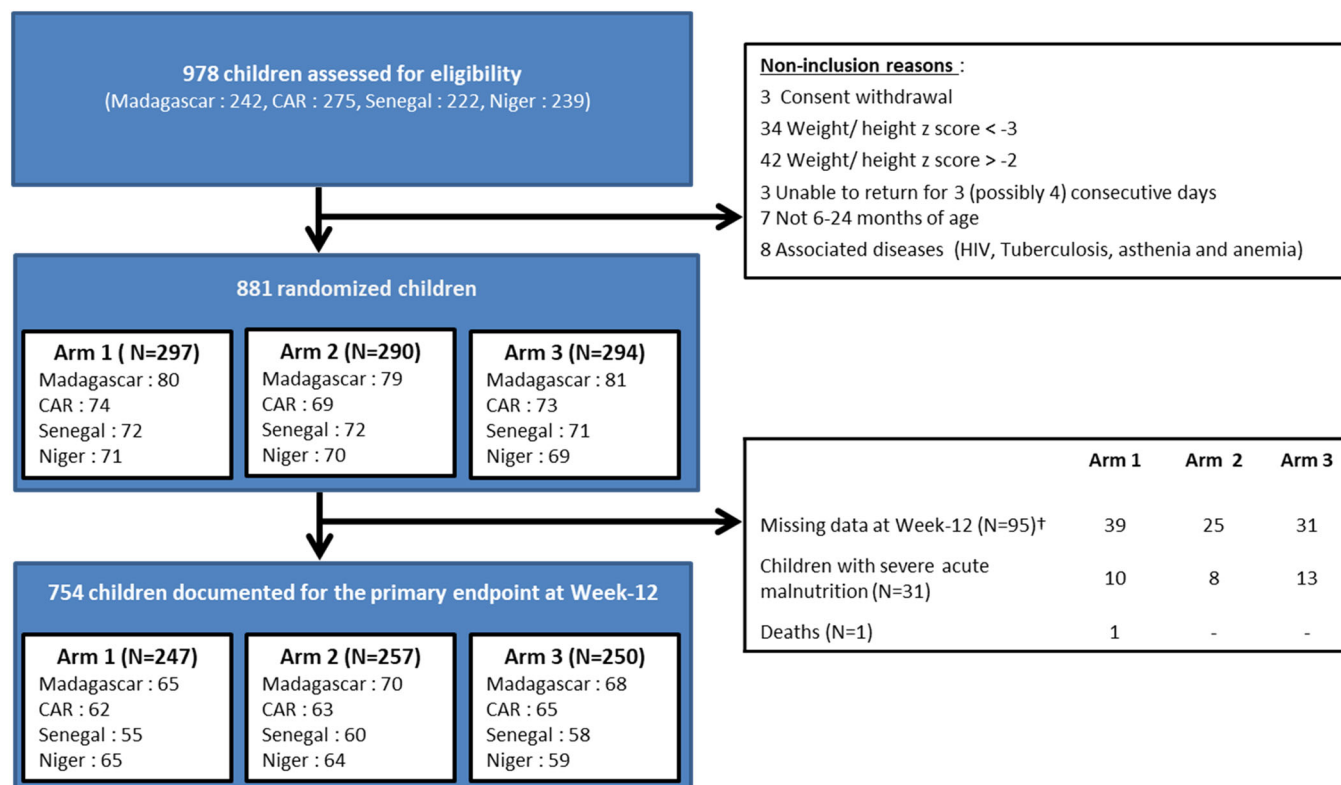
**978 children assessed for eligibility**
(Madagascar : 242, CAR : 275, Senegal : 222, Niger : 239)

Non-inclusion reasons :
3 Consent withdrawal
34 Weight/ height z score < -3
42 Weight/ height z score > -2
3 Unable to return for 3 (possibly 4) consecutive days
7 Not 6-24 months of age
8 Associated diseases (HIV, Tuberculosis, asthenia and anemia)

**881 randomized children**

**Arm 1 ( N=297)**
Madagascar : 80
CAR : 74
Senegal : 72
Niger : 71

**Arm 2 (N=290)**
Madagascar : 79
CAR : 69
Senegal : 72
Niger : 70

**Arm 3 (N=294)**
Madagascar : 81
CAR : 73
Senegal : 71
Niger : 69

| | Arm 1 | Arm 2 | Arm 3 |
|---|---|---|---|
| Missing data at Week-12 (N=95)† | 39 | 25 | 31 |
| Children with severe acute malnutrition (N=31) | 10 | 8 | 13 |
| Deaths (N=1) | 1 | - | - |

**754 children documented for the primary endpoint at Week-12**

**Arm 1 (N=247)**
Madagascar : 65
CAR : 62
Senegal : 55
Niger : 65

**Arm 2 (N=257)**
Madagascar : 70
CAR : 63
Senegal : 60
Niger : 64

**Arm 3 (N=250)**
Madagascar : 68
CAR : 65
Senegal : 58
Niger : 59